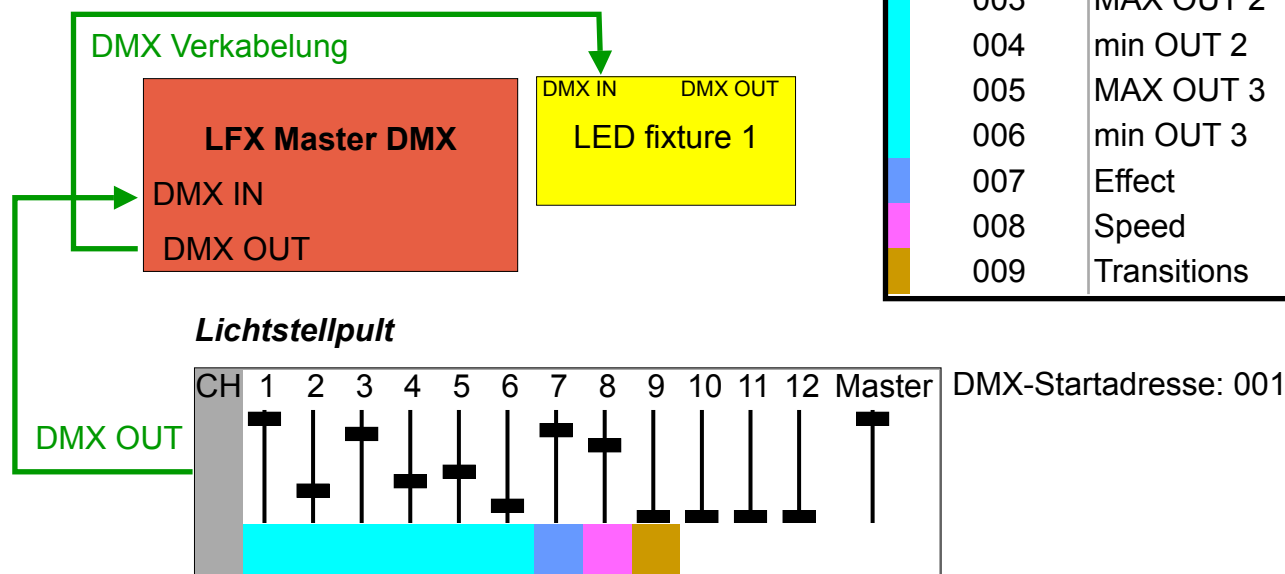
DMX Verkabelung

LFX Master DMX

DMX IN

DMX OUT

DMX IN DMX OUT

LED fixture 1

| | |
|---|---|
| 003 | MAX OUT 2 |
| 004 | min OUT 2 |
| 005 | MAX OUT 3 |
| 006 | min OUT 3 |
| 007 | Effect |
| 008 | Speed |
| 009 | Transitions |

Lichtstellpult

DMX OUT

CH 1 2 3 4 5 6 7 8 9 10 11 12 Master

DMX-Startadresse: 001